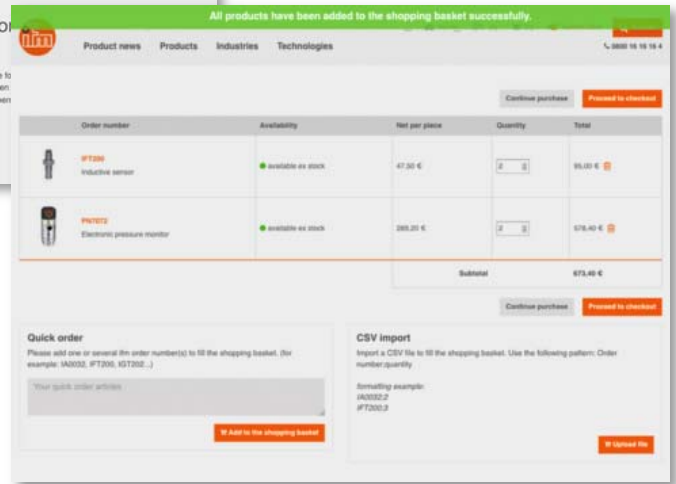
All products have been added to the shopping basket successfully.

ifm

Product news Products Industries Technologies

0800 16 16 16 4

Continue purchase Proceed to checkout

| | Order number | Availability | Net per piece | Quantity | Total |
|---|---|---|---|---|---|
| | IFT200 Inductive sensor | available ex stock | 47,50 € | 2 | 95,00 € |
| | PN7072 Electronic pressure monitor | available ex stock | 289,20 € | 2 | 578,40 € |
| | | | Subtotal | | 673,40 € |

Continue purchase Proceed to checkout

Quick order

Please add one or several ifm order number(s) to fill the shopping basket. (for example: IA0032, IFT200, IGT202...)

Your quick order articles

Add to the shopping basket

CSV import

Import a CSV file to fill the shopping basket. Use the following pattern: Order number;quantity

formatting example:
IA0032;2
IFT200;3

Upload file